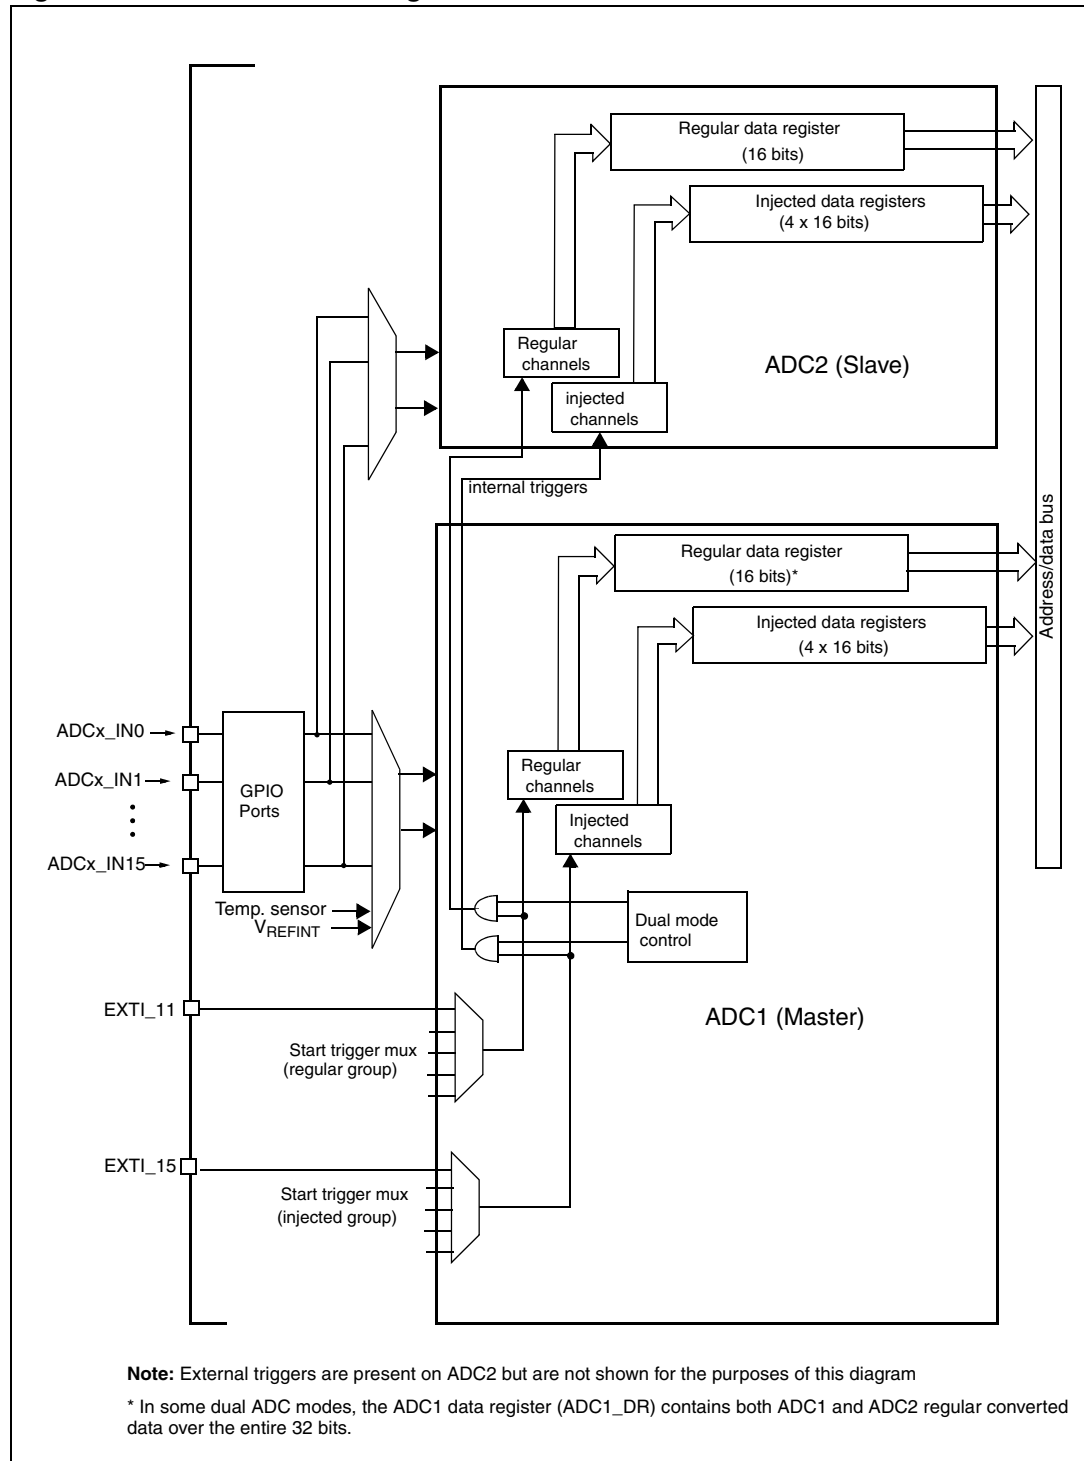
Regular data register
(16 bits)

Injected data registers
(4 x 16 bits)

Regular channels

injected channels

ADC2 (Slave)

internal triggers

Address/data bus

Regular data register
(16 bits)*

Injected data registers
(4 x 16 bits)

ADCx_IN0
ADCx_IN1
ADCx_IN15

GPIO Ports

Regular channels

Injected channels

Temp. sensor
$V_{REFINT}$

Dual mode control

EXTI_11

Start trigger mux
(regular group)

ADC1 (Master)

EXTI_15

Start trigger mux
(injected group)

**Note:** External triggers are present on ADC2 but are not shown for the purposes of this diagram

* In some dual ADC modes, the ADC1 data register (ADC1_DR) contains both ADC1 and ADC2 regular converted data over the entire 32 bits.